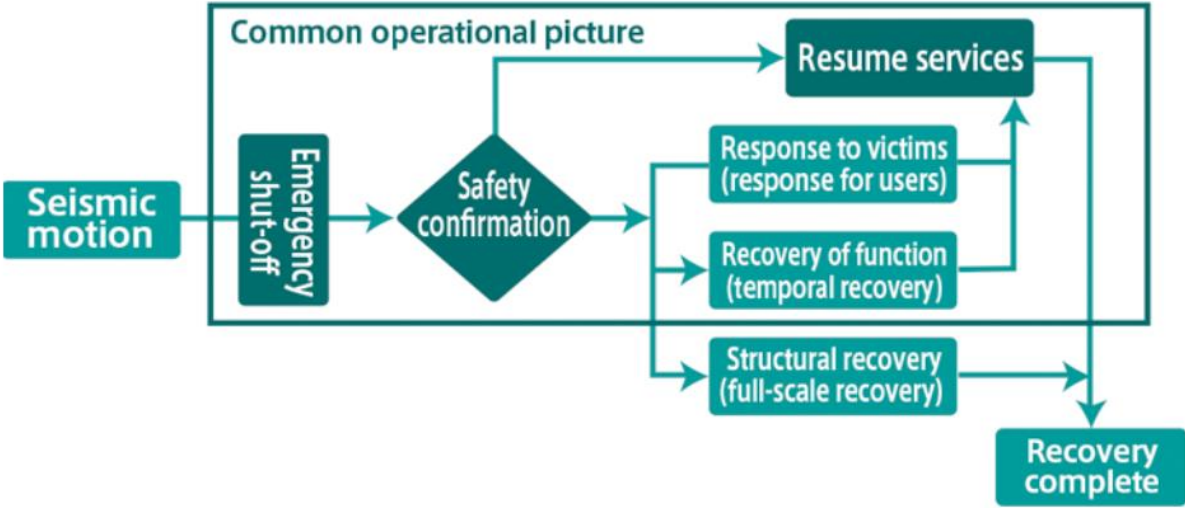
Common operational picture

Seismic motion

Emergency shut-off

Safety confirmation

Resume services

Response to victims (response for users)

Recovery of function (temporal recovery)

Structural recovery (full-scale recovery)

Recovery complete